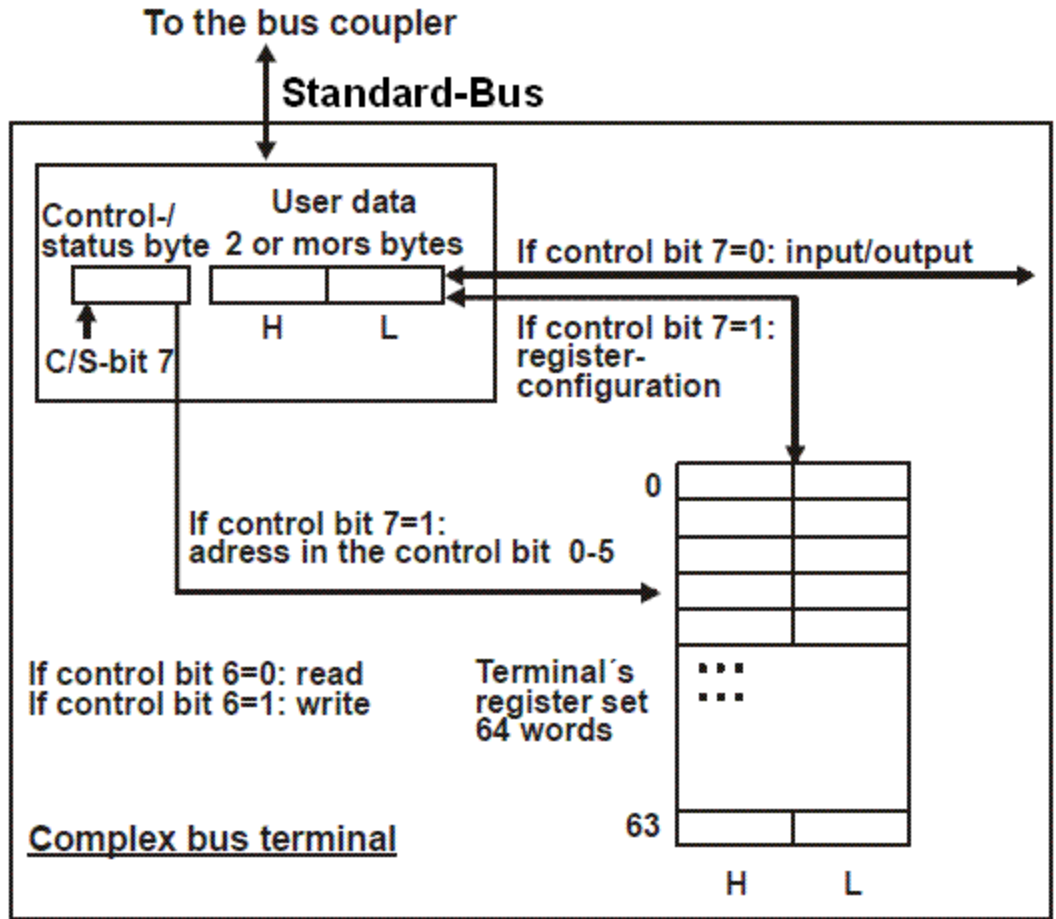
To the bus coupler

Standard-Bus

Control-/ status byte

User data 2 or mors bytes

H L

C/S-bit 7

If control bit 7=0: input/output

If control bit 7=1: register-configuration

0

If control bit 7=1: adress in the control bit 0-5

If control bit 6=0: read
If control bit 6=1: write

Terminal´s register set 64 words

...
...

63

H L

Complex bus terminal